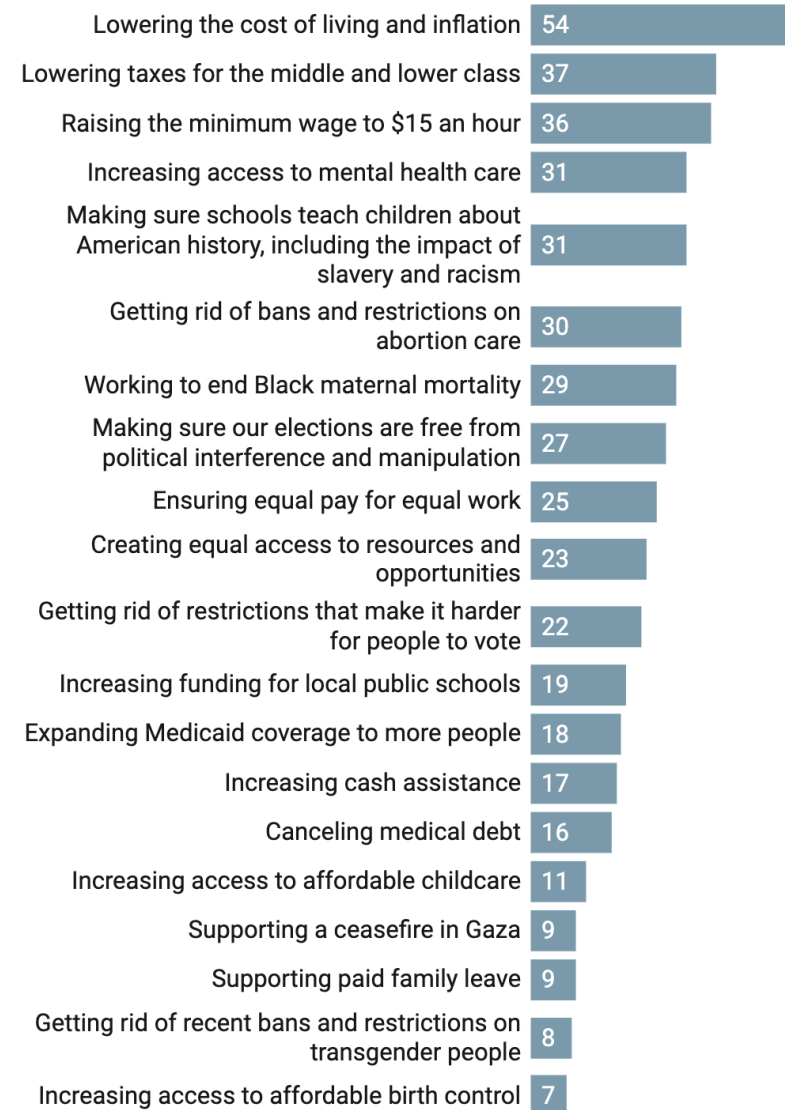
| | |
|---|---|
| Lowering the cost of living and inflation | 54 |
| Lowering taxes for the middle and lower class | 37 |
| Raising the minimum wage to $15 an hour | 36 |
| Increasing access to mental health care | 31 |
| Making sure schools teach children about American history, including the impact of slavery and racism | 31 |
| Getting rid of bans and restrictions on abortion care | 30 |
| Working to end Black maternal mortality | 29 |
| Making sure our elections are free from political interference and manipulation | 27 |
| Ensuring equal pay for equal work | 25 |
| Creating equal access to resources and opportunities | 23 |
| Getting rid of restrictions that make it harder for people to vote | 22 |
| Increasing funding for local public schools | 19 |
| Expanding Medicaid coverage to more people | 18 |
| Increasing cash assistance | 17 |
| Canceling medical debt | 16 |
| Increasing access to affordable childcare | 11 |
| Supporting a ceasefire in Gaza | 9 |
| Supporting paid family leave | 9 |
| Getting rid of recent bans and restrictions on transgender people | 8 |
| Increasing access to affordable birth control | 7 |